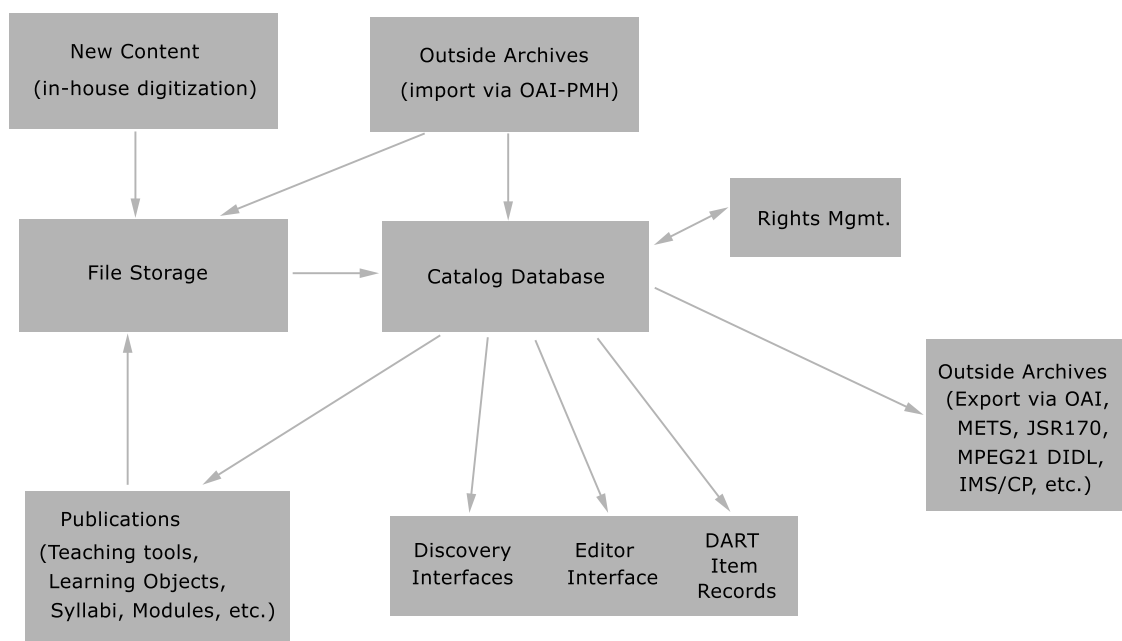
New Content
(in-house digitization)

Outside Archives
(import via OAI-PMH)

Rights Mgmt.

File Storage

Catalog Database

Outside Archives
(Export via OAI, METS, JSR170, MPEG21 DIDL, IMS/CP, etc.)

Publications
(Teaching tools, Learning Objects, Syllabi, Modules, etc.)

Discovery Interfaces

Editor Interface

DART Item Records